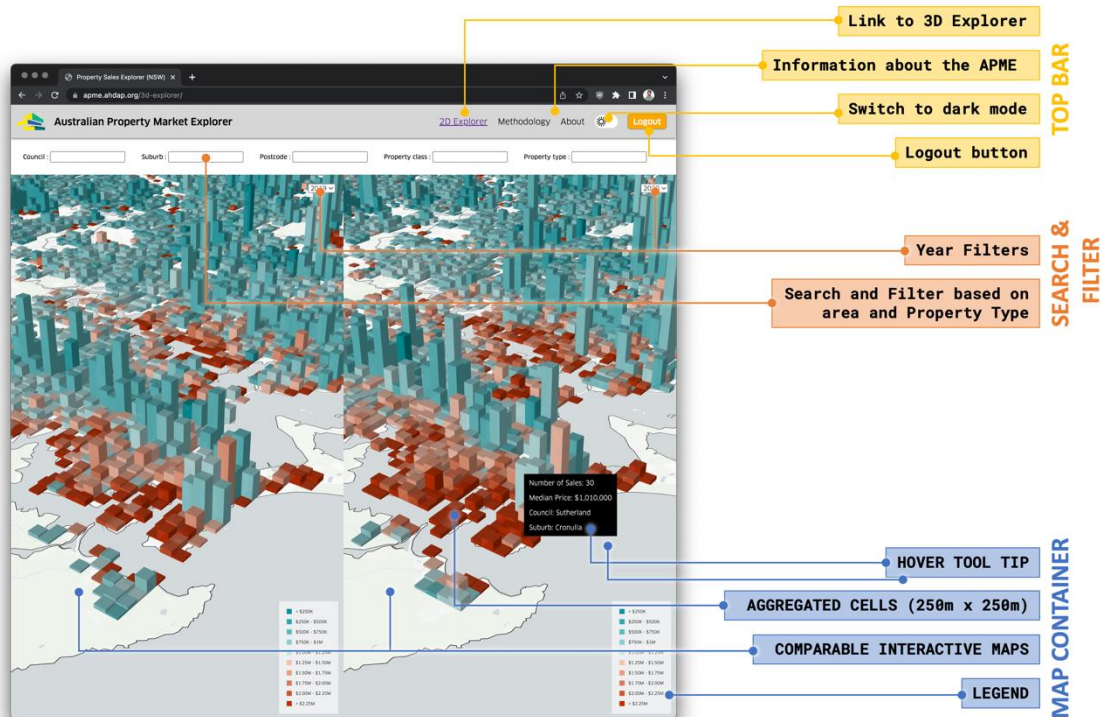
Link to 3D Explorer

Information about the APME

Switch to dark mode

Logout button

TOP BAR

Property Sales Explorer (NSW)

apme.ahdap.org/3d-explorer/

Australian Property Market Explorer

2D Explorer Methodology About Logout

Council : Suburb : Postcode : Property class : Property type :

2019

2019

Year Filters

Search and Filter based on area and Property Type

SEARCH & FILTER

Number of Sales: 30
Median Price: $1,010,000
Council: Sutherland
Suburb: Cronulla

HOVER TOOL TIP

AGGREGATED CELLS (250m x 250m)

COMPARABLE INTERACTIVE MAPS

LEGEND

MAP CONTAINER

< $250K
$250K - $500K
$500K - $750K
$750K - $1M
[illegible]
$1.25M - $1.50M
$1.50M - $1.75M
$1.75M - $2.00M
$2.00M - $2.25M
> $2.25M

< $250K
$250K - $500K
$500K - $750K
$750K - $1M
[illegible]
$1.25M - $1.50M
$1.50M - $1.75M
$1.75M - $2.00M
$2.00M - $2.25M
> $2.25M